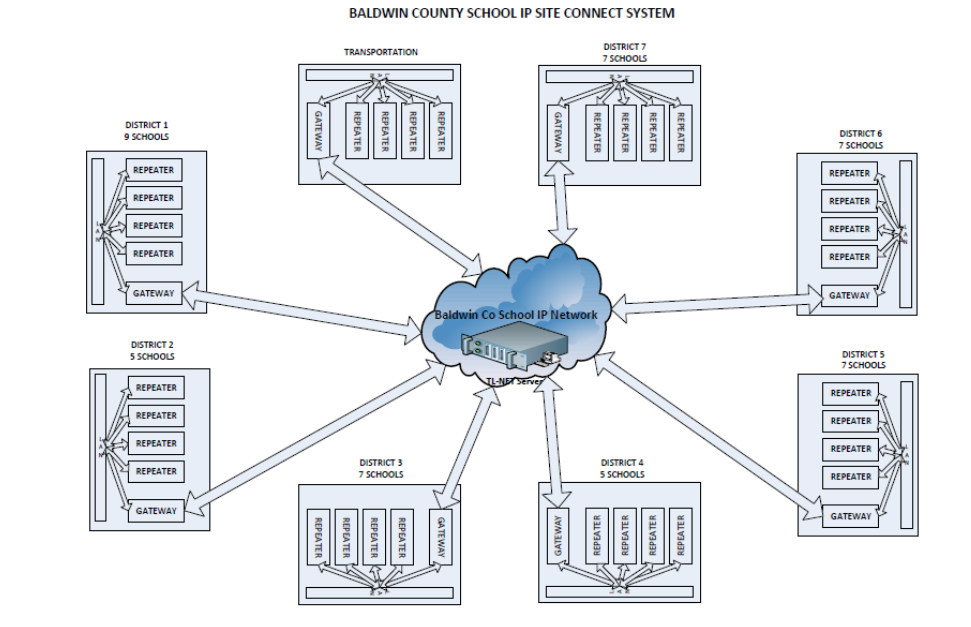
BALDWIN COUNTY SCHOOL IP SITE CONNECT SYSTEM

TRANSPORTATION

GATEWAY
REPEATER
REPEATER
REPEATER
REPEATER

DISTRICT 7
7 SCHOOLS

GATEWAY
REPEATER
REPEATER
REPEATER
REPEATER

DISTRICT 1
9 SCHOOLS

REPEATER
REPEATER
REPEATER
REPEATER
GATEWAY

DISTRICT 6
7 SCHOOLS

REPEATER
REPEATER
REPEATER
REPEATER
GATEWAY

Baldwin Co School IP Network

TL-NET Server

DISTRICT 2
5 SCHOOLS

REPEATER
REPEATER
REPEATER
REPEATER
GATEWAY

DISTRICT 5
7 SCHOOLS

REPEATER
REPEATER
REPEATER
REPEATER
GATEWAY

DISTRICT 3
7 SCHOOLS

REPEATER
REPEATER
REPEATER
REPEATER
GATEWAY

DISTRICT 4
5 SCHOOLS

GATEWAY
REPEATER
REPEATER
REPEATER
REPEATER